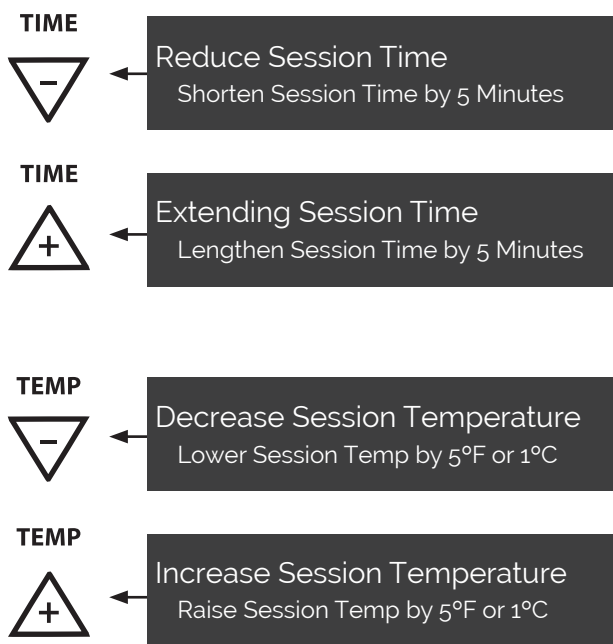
TIME

−

Reduce Session Time
Shorten Session Time by 5 Minutes

TIME

+

Extending Session Time
Lengthen Session Time by 5 Minutes

TEMP

−

Decrease Session Temperature
Lower Session Temp by 5°F or 1°C

TEMP

+

Increase Session Temperature
Raise Session Temp by 5°F or 1°C